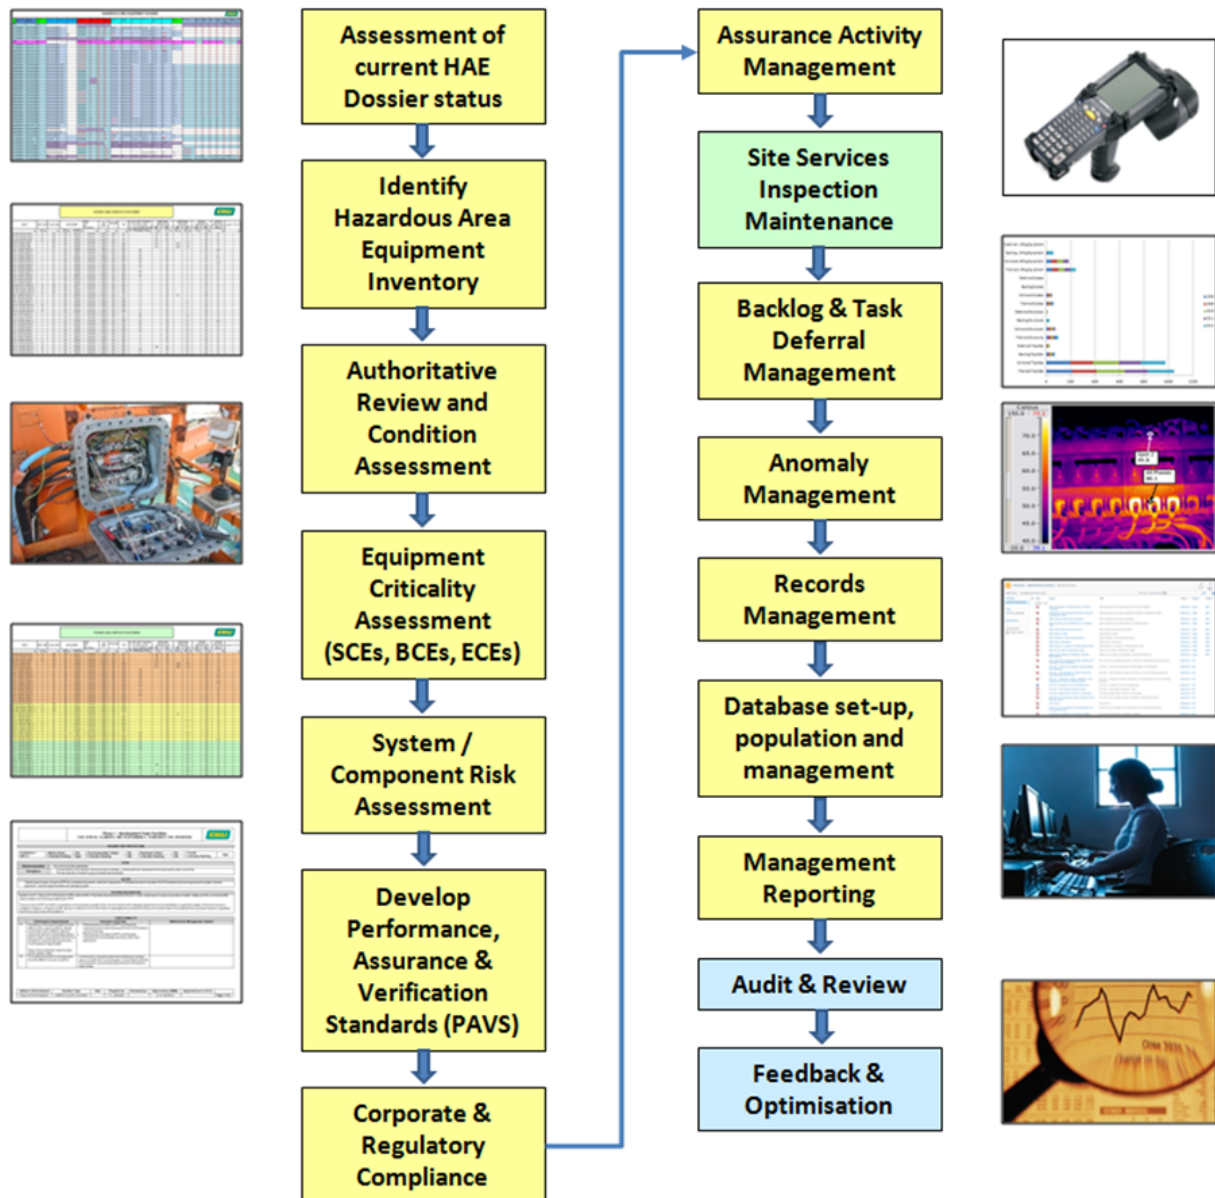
Assessment of current HAE Dossier status

Identify Hazardous Area Equipment Inventory

Authoritative Review and Condition Assessment

Equipment Criticality Assessment (SCEs, BCEs, ECEs)

System / Component Risk Assessment

Develop Performance, Assurance & Verification Standards (PAVS)

Corporate & Regulatory Compliance

Assurance Activity Management

Site Services Inspection Maintenance

Backlog & Task Deferral Management

Anomaly Management

Records Management

Database set-up, population and management

Management Reporting

Audit & Review

Feedback & Optimisation